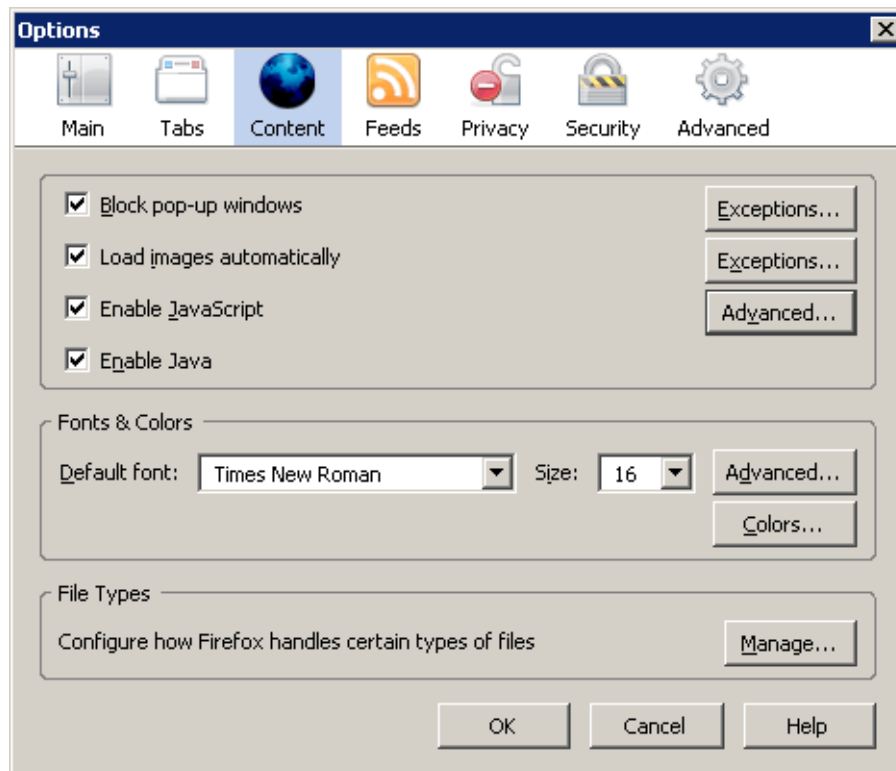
Options

Main Tabs Content Feeds Privacy Security Advanced

Block pop-up windows
Exceptions...

Load images automatically
Exceptions...

Enable JavaScript
Advanced...

Enable Java

Fonts & Colors

Default font: Times New Roman Size: 16
Advanced...
Colors...

File Types

Configure how Firefox handles certain types of files
Manage...

OK Cancel Help